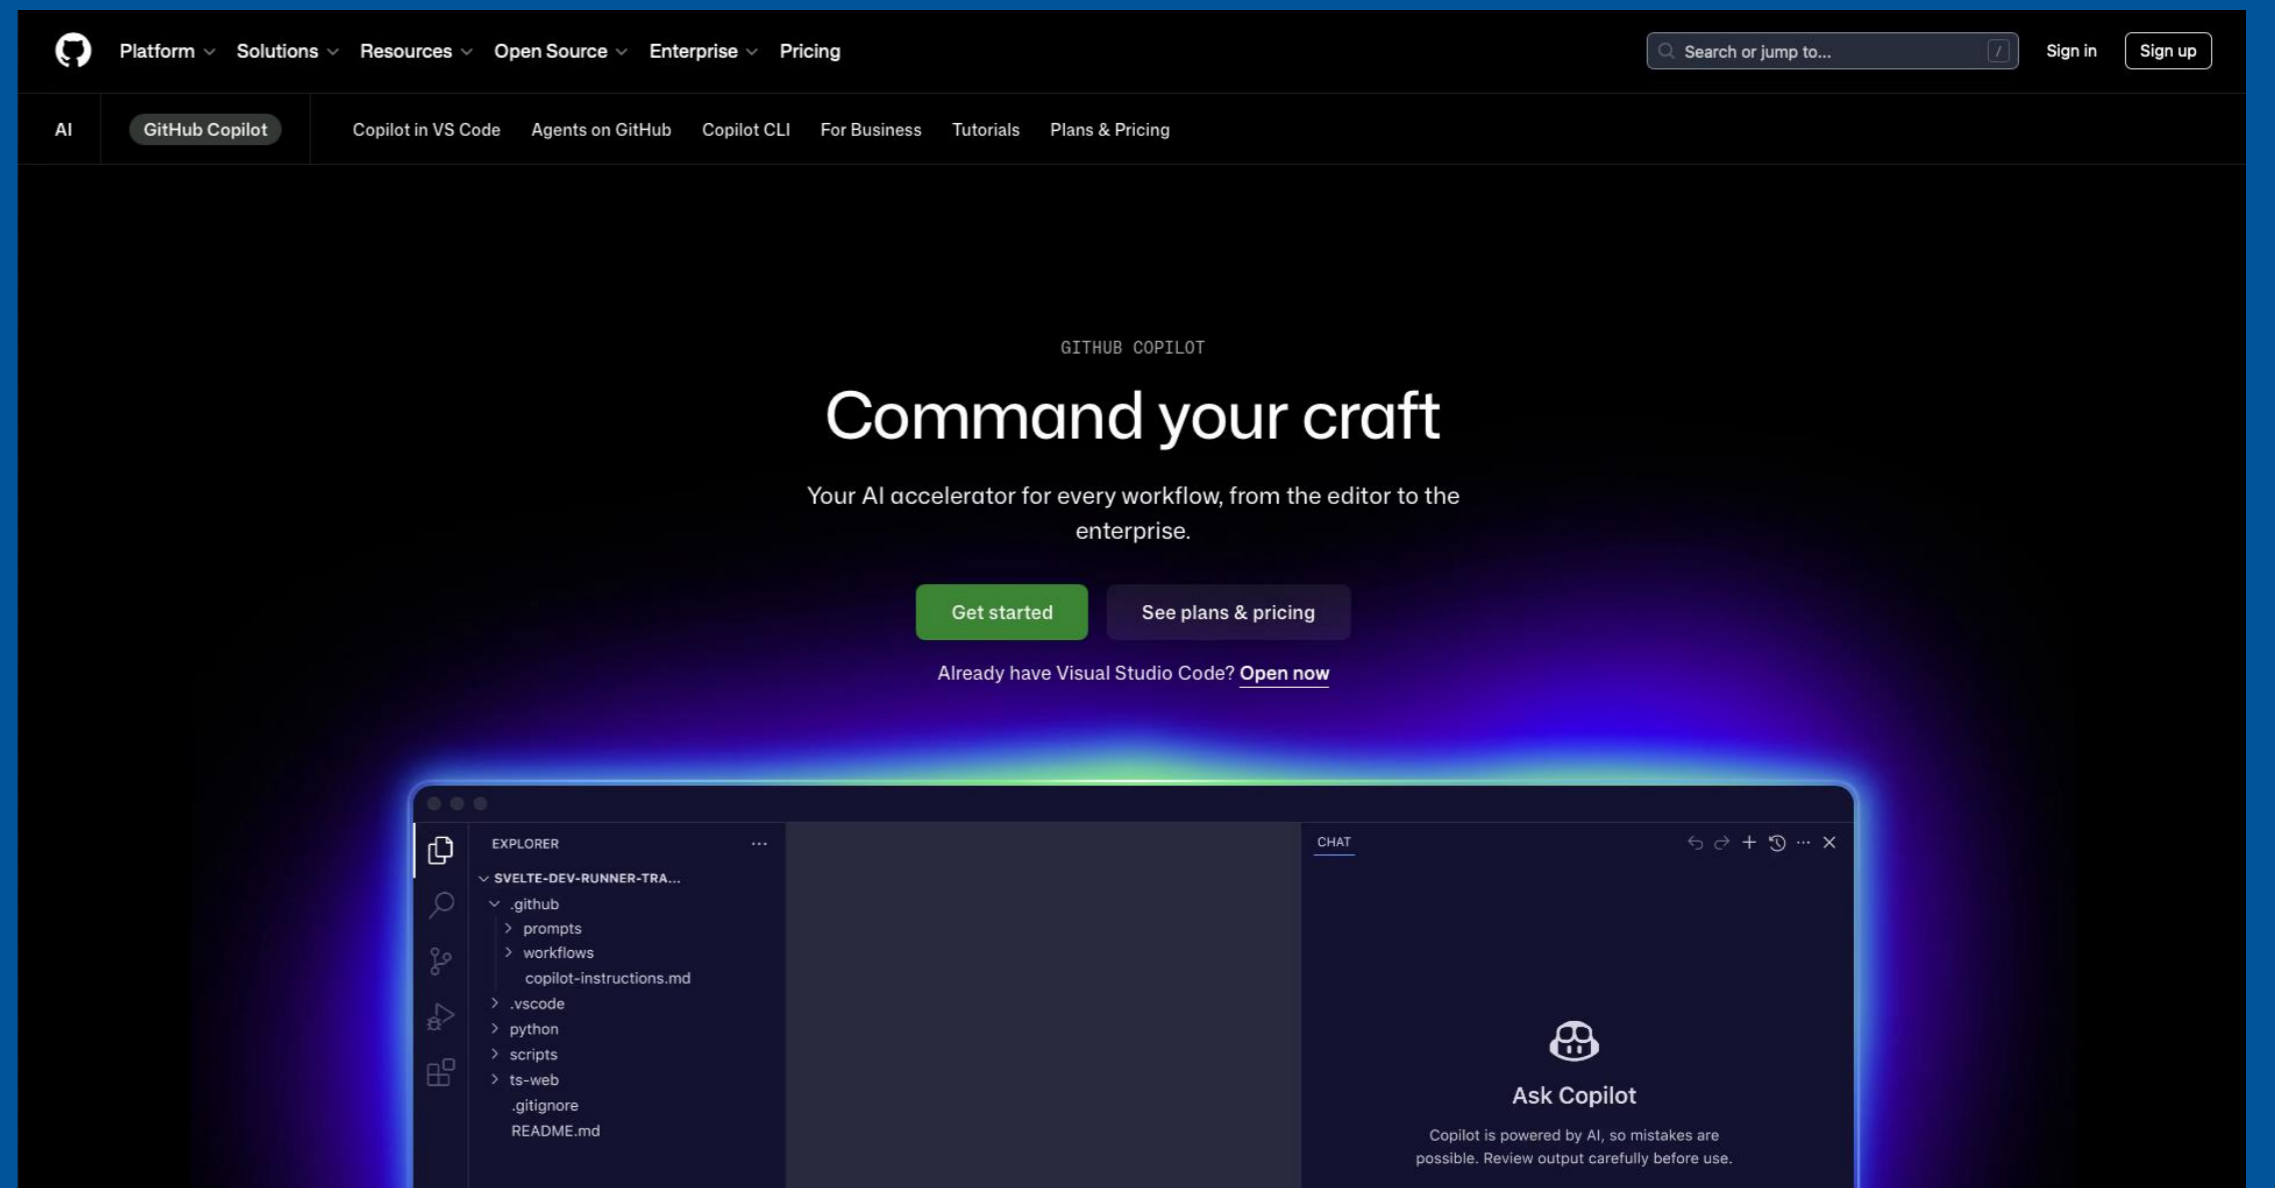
Platform Solutions Resources Open Source Enterprise Pricing

Search or jump to... /

Sign in Sign up

AI GitHub Copilot Copilot in VS Code Agents on GitHub Copilot CLI For Business Tutorials Plans & Pricing

GITHUB COPILOT

Command your craft

Your AI accelerator for every workflow, from the editor to the enterprise.

Get started See plans & pricing

Already have Visual Studio Code? Open now

EXPLORER ...

SVELTE-DEV-RUNNER-TRA...

.github

prompts

workflows

copilot-instructions.md

.vscode

python

scripts

ts-web

.gitignore

README.md

CHAT

Ask Copilot

Copilot is powered by AI, so mistakes are possible. Review output carefully before use.